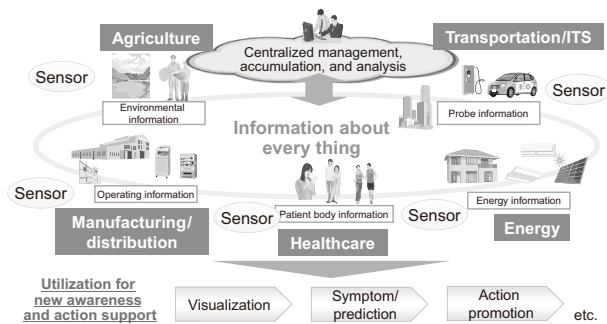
Agriculture

Centralized management, accumulation, and analysis

Transportation/ITS

Sensor

Environmental information

Probe information

Sensor

Information about every thing

Sensor

Operating information

Sensor

Patient body information

Sensor

Energy information

Manufacturing/ distribution

Healthcare

Energy

Utilization for new awareness and action support

Visualization

Symptom/ prediction

Action promotion

etc.